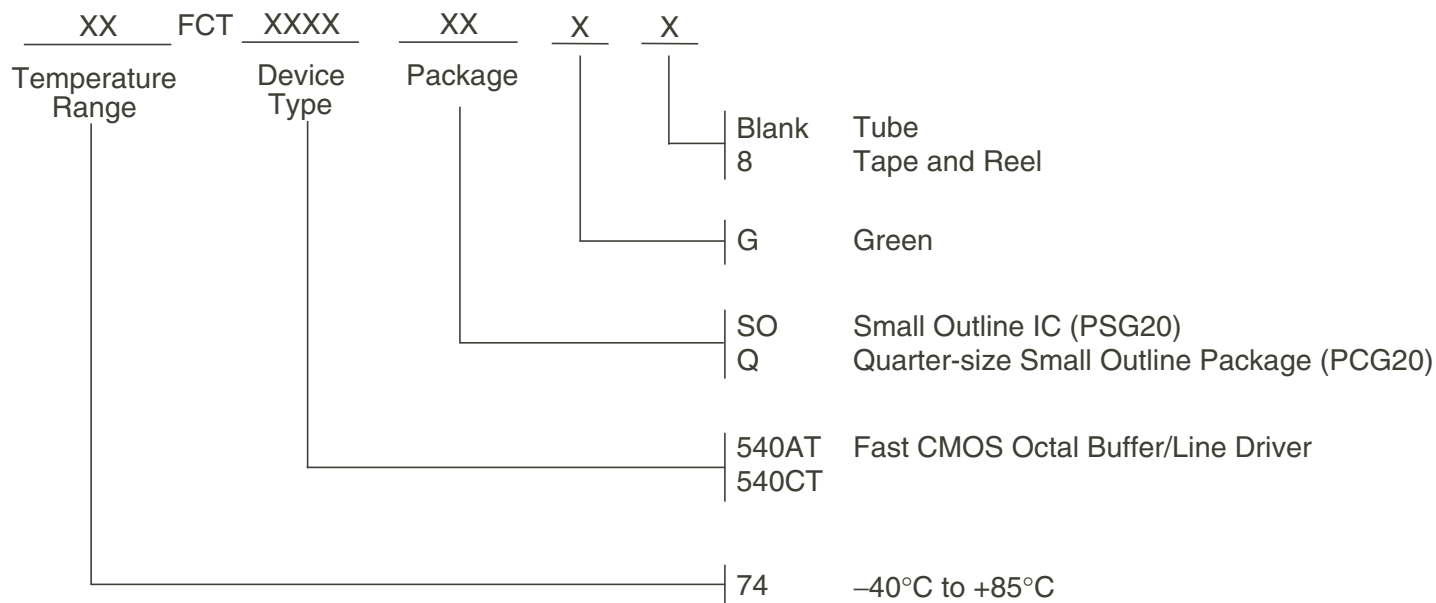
XX FCT XXXX XX X X

Temperature Range

Device Type

Package

Blank Tube
8 Tape and Reel

G Green

SO Small Outline IC (PSG20)
Q Quarter-size Small Outline Package (PCG20)

540AT Fast CMOS Octal Buffer/Line Driver
540CT

74 –40°C to +85°C